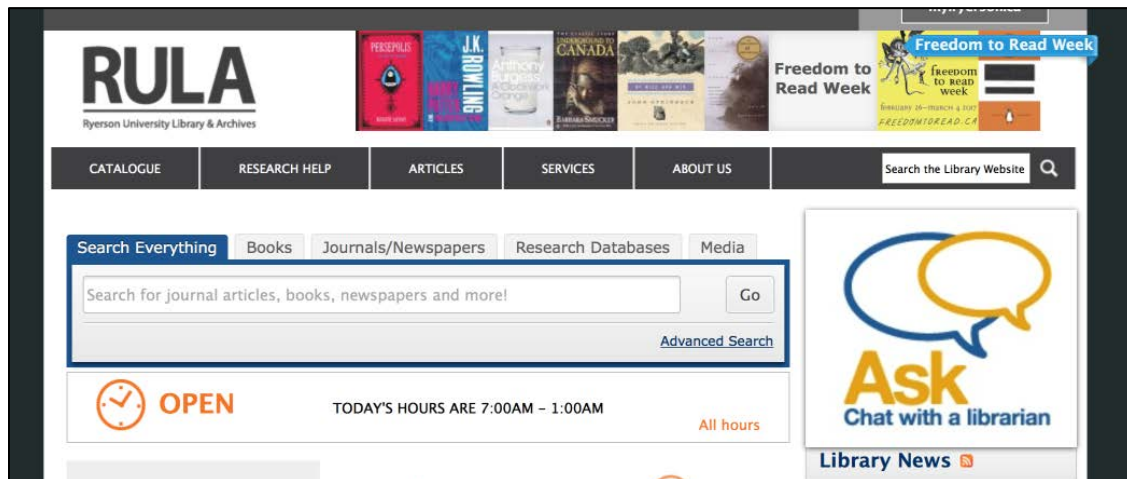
RULA
Ryerson University Library & Archives

PERSEPOLIS
J.K. ROWLING
Anthony Burgess A Clockwork Orange
UNDERGROUND TO CANADA
BARBARA SMUCKER
JOHN STEINBECK
Freedom to Read Week
freedom to read week
FEBRUARY 26–MARCH 4 2017
FREEDOMTOREAD.CA
Freedom to Read Week

CATALOGUE | RESEARCH HELP | ARTICLES | SERVICES | ABOUT US | Search the Library Website

Search Everything | Books | Journals/Newspapers | Research Databases | Media

Search for journal articles, books, newspapers and more!
Go
Advanced Search

OPEN
TODAY'S HOURS ARE 7:00AM - 1:00AM
All hours

Ask
Chat with a librarian

Library News